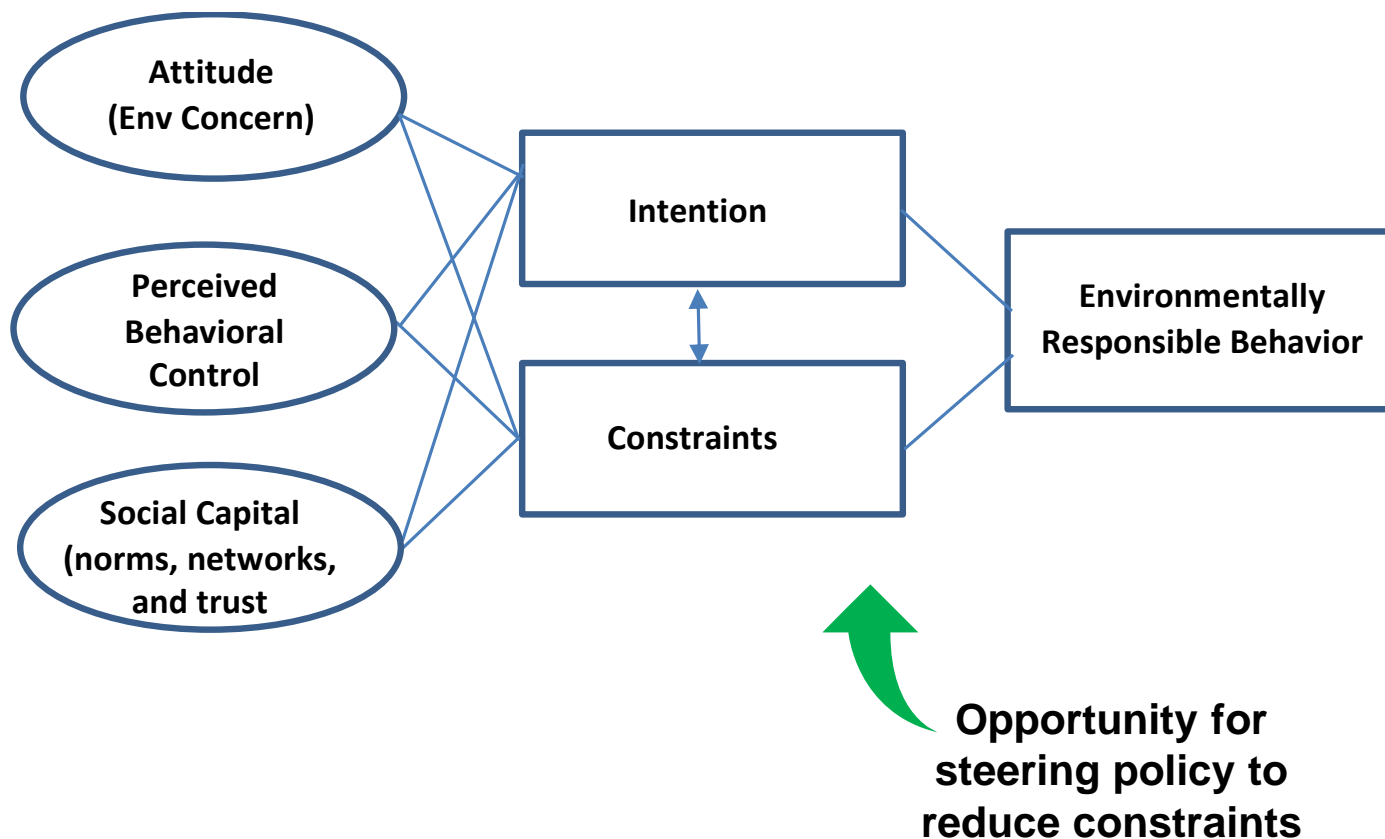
Attitude
(Env Concern)

Perceived
Behavioral
Control

Social Capital
(norms, networks,
and trust

Intention

Constraints

Environmentally
Responsible Behavior

Opportunity for
steering policy to
reduce constraints